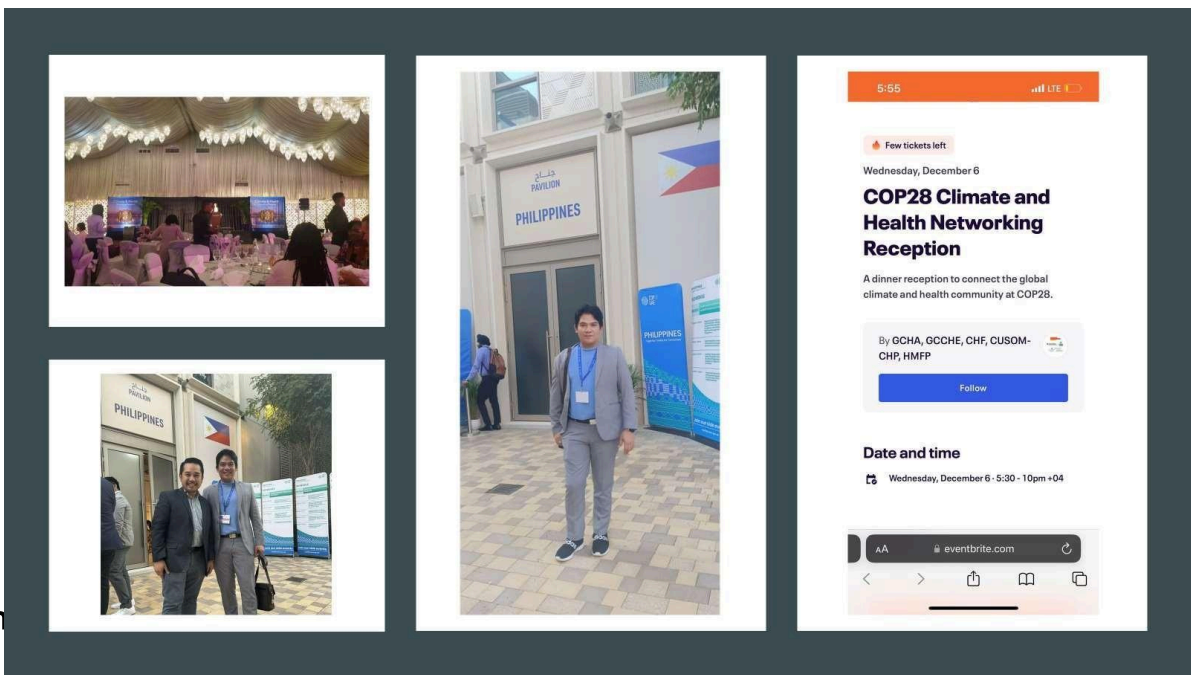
جناح
PAVILION
PHILIPPINES

PHILIPPINES

جناح
PAVILION
PHILIPPINES

5:55

LTE

Few tickets left

Wednesday, December 6

COP28 Climate and Health Networking Reception

A dinner reception to connect the global climate and health community at COP28.

By GCHA, GCCHE, CHF, CUSOM-CHP, HMFP

Follow

Date and time

Wednesday, December 6 · 5:30 - 10pm +04

AA eventbrite.com